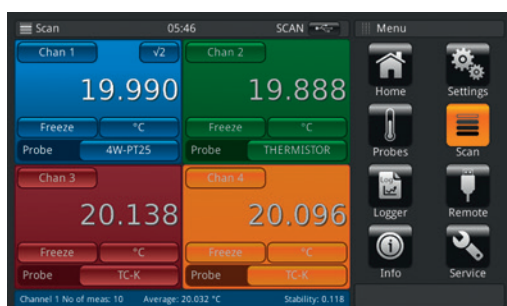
Scan 05:46 SCAN

Chan 1 √2
19.990
Freeze °C
Probe 4W-PT25

Chan 2
19.888
Freeze °C
Probe THERMISTOR

Chan 3
20.138
Freeze °C
Probe TC-K

Chan 4
20.096
Freeze °C
Probe TC-K

Menu
Home
Settings
Probes
Scan
Logger
Remote
Info
Service

Channel 1 No of meas: 10 Average: 20.032 °C Stability: 0.118